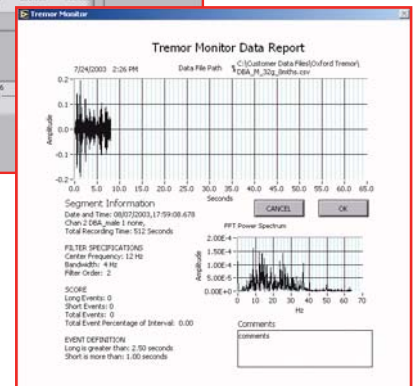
Tremor Monitor

Tremor Monitor Data Report

7/24/2003 2:26 PM

Data File Path

C:\Customer Data Files\Oxford Tremor\DBA_M_32g_8mths.csv

0.2

0.1

0.0

-0.1

-0.2

Amplitude

-5.0 0.0 5.0 10.0 15.0 20.0 25.0 30.0 35.0 40.0 45.0 50.0 55.0 60.0 65.0

Seconds

Segment Information

Date and Time: 08/07/2003,17:59:08.678

Chan 2 DBA_male 1 none,

Total Recording Time: 512 Seconds

CANCEL

OK

FILTER SPECIFICATIONS

Center Frequency: 12 Hz

Bandwidth: 4 Hz

Filter Order: 2

FFT Power Spectrum

2.00E-4

1.50E-4

1.00E-4

5.00E-5

0.00E+0

Amplitude

0 10 20 30 40 50 60 70

Hz

SCORE

Long Events: 0

Short Events: 0

Total Events: 0

Total Event Percentage of Interval: 0.00

EVENT DEFINITION

Long is greater than: 2.50 seconds

Short is more than: 1.00 seconds

Comments

comments